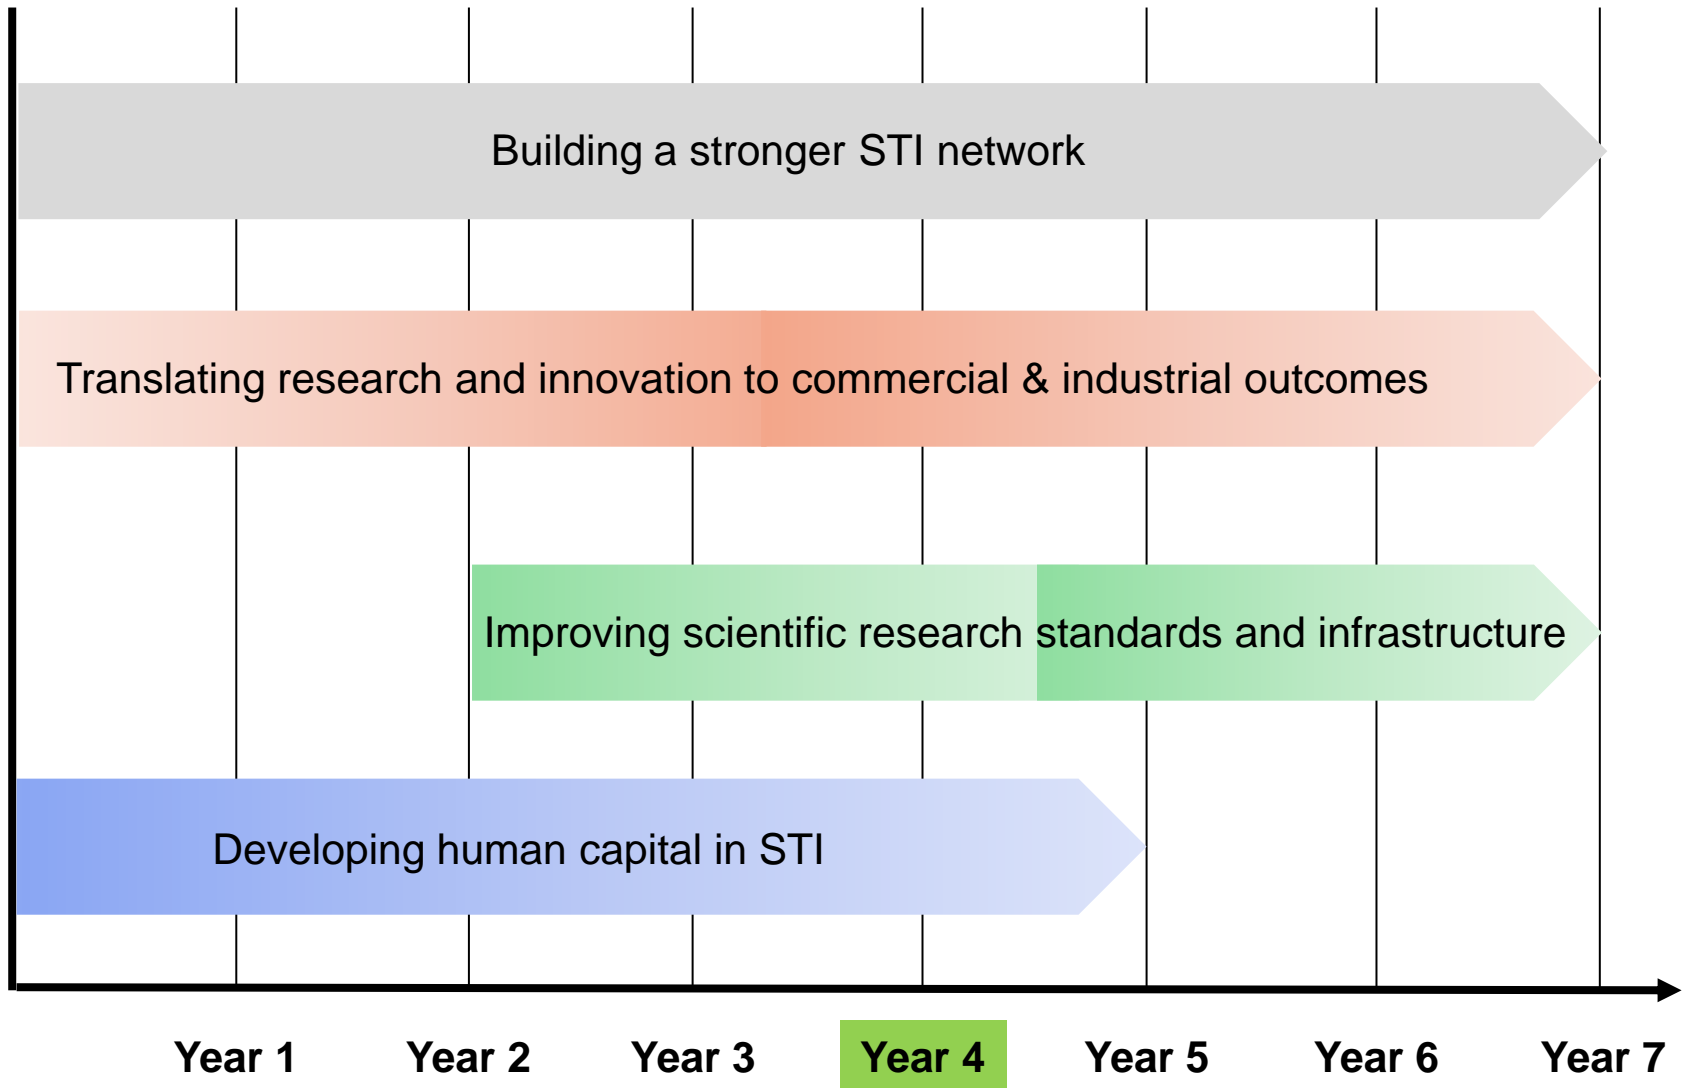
Building a stronger STI network

Translating research and innovation to commercial & industrial outcomes

Improving scientific research standards and infrastructure

Developing human capital in STI

Year 1 Year 2 Year 3 Year 4 Year 5 Year 6 Year 7